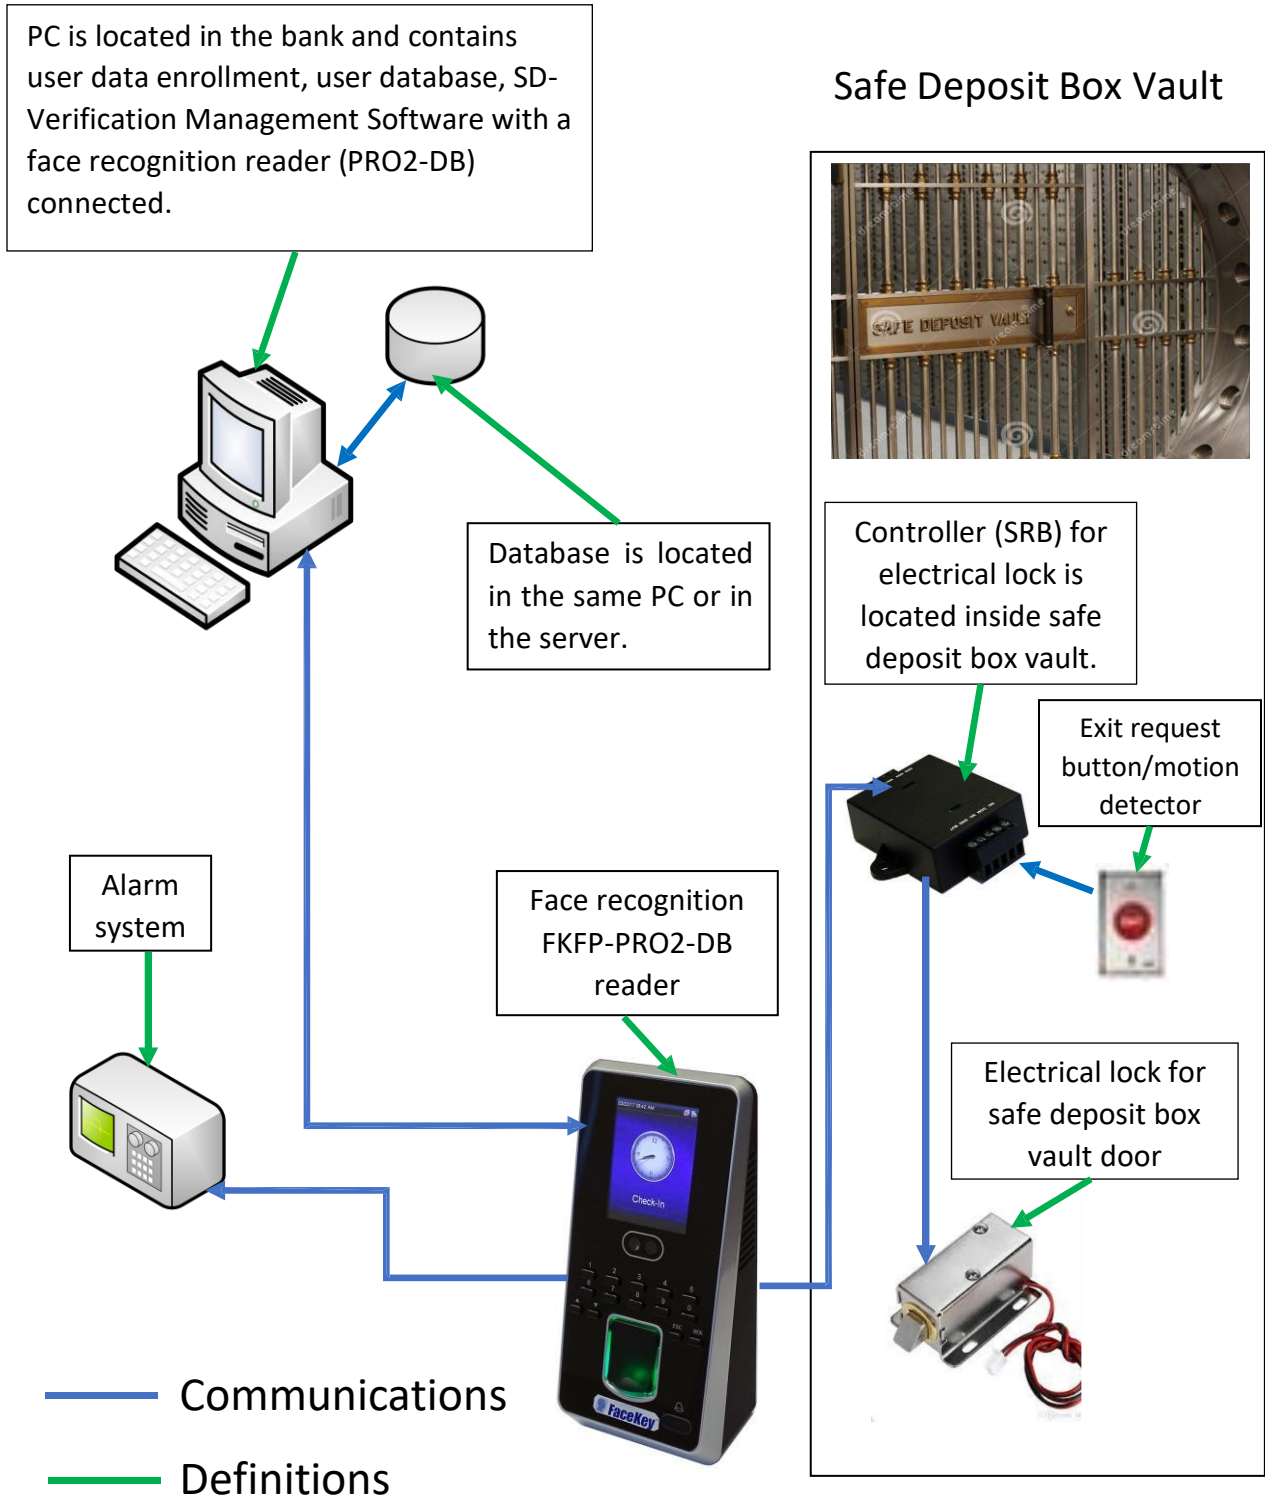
PC is located in the bank and contains user data enrollment, user database, SD-Verification Management Software with a face recognition reader (PRO2-DB) connected.

Safe Deposit Box Vault

SAFE DEPOSIT VAULT

Database is located in the same PC or in the server.

Controller (SRB) for electrical lock is located inside safe deposit box vault.

Exit request button/motion detector

Alarm system

Face recognition FKFP-PRO2-DB reader

Check-In

FaceKey

Electrical lock for safe deposit box vault door

Communications

Definitions